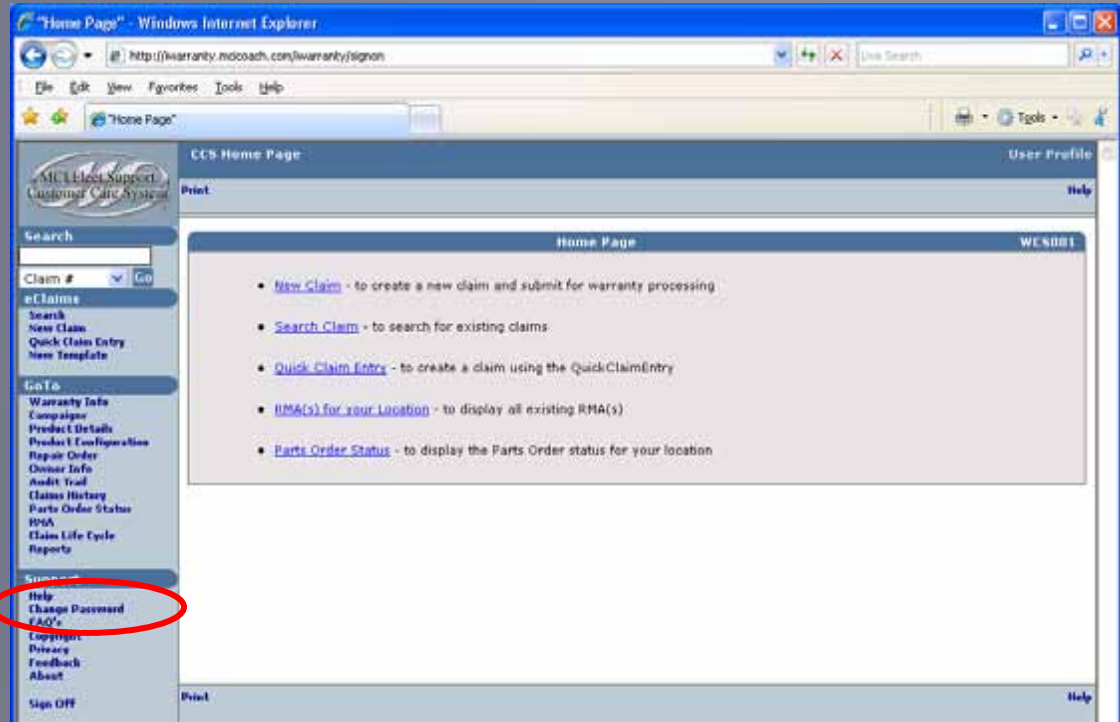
"Home Page" - Windows Internet Explorer

http://iwarranty.mcicoach.com/iwarranty/signon

Live Search

File Edit View Favorites Tools Help

"Home Page"

Tools

MCI Fleet Support Customer Care System

CCS Home Page

User Profile

Print

Help

Search

Claim #

Go

eClaims

Search
New Claim
Quick Claim Entry
New Template

GoTo

Warranty Info
Campaigns
Product Details
Product Configuration
Repair Order
Owner Info
Audit Trail
Claims History
Parts Order Status
RMA
Claim Life Cycle
Reports

Support

Help
Change Password
FAQ's
Copyright
Privacy
Feedback
About

Sign Off

Home Page

WCS001

• New Claim - to create a new claim and submit for warranty processing

• Search Claim - to search for existing claims

• Quick Claim Entry - to create a claim using the QuickClaimEntry

• RMA(s) for your Location - to display all existing RMA(s)

• Parts Order Status - to display the Parts Order status for your location

Print

Help